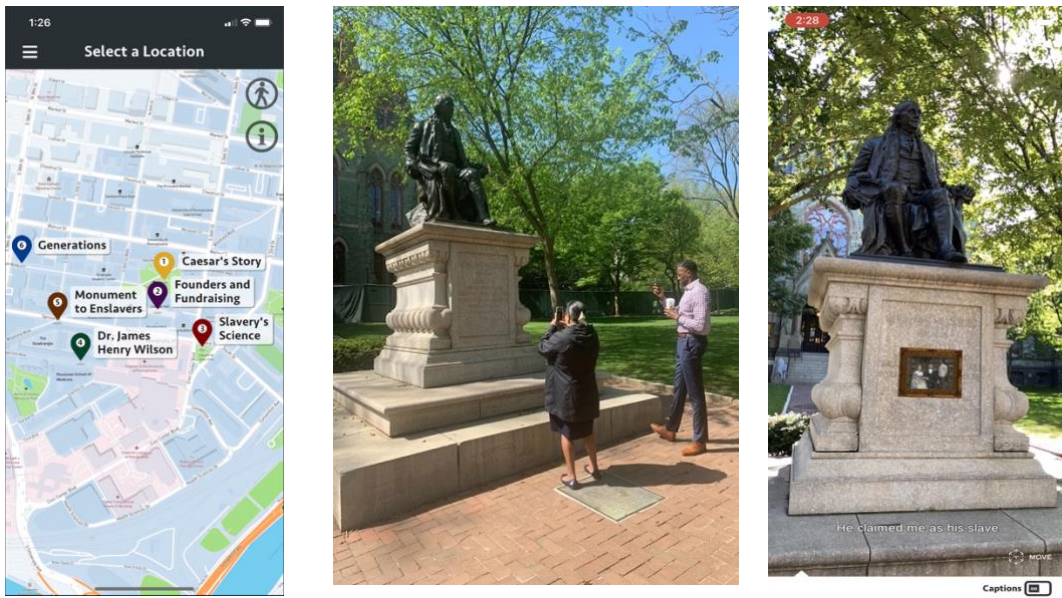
1:26

Select a Location

6 Generations

1 Caesar's Story

2 Founders and Fundraising

5 Monument to Enslavers

3 Slavery's Science

4 Dr. James Henry Wilson

2:28

He claimed me as his slave

MOVE

Captions